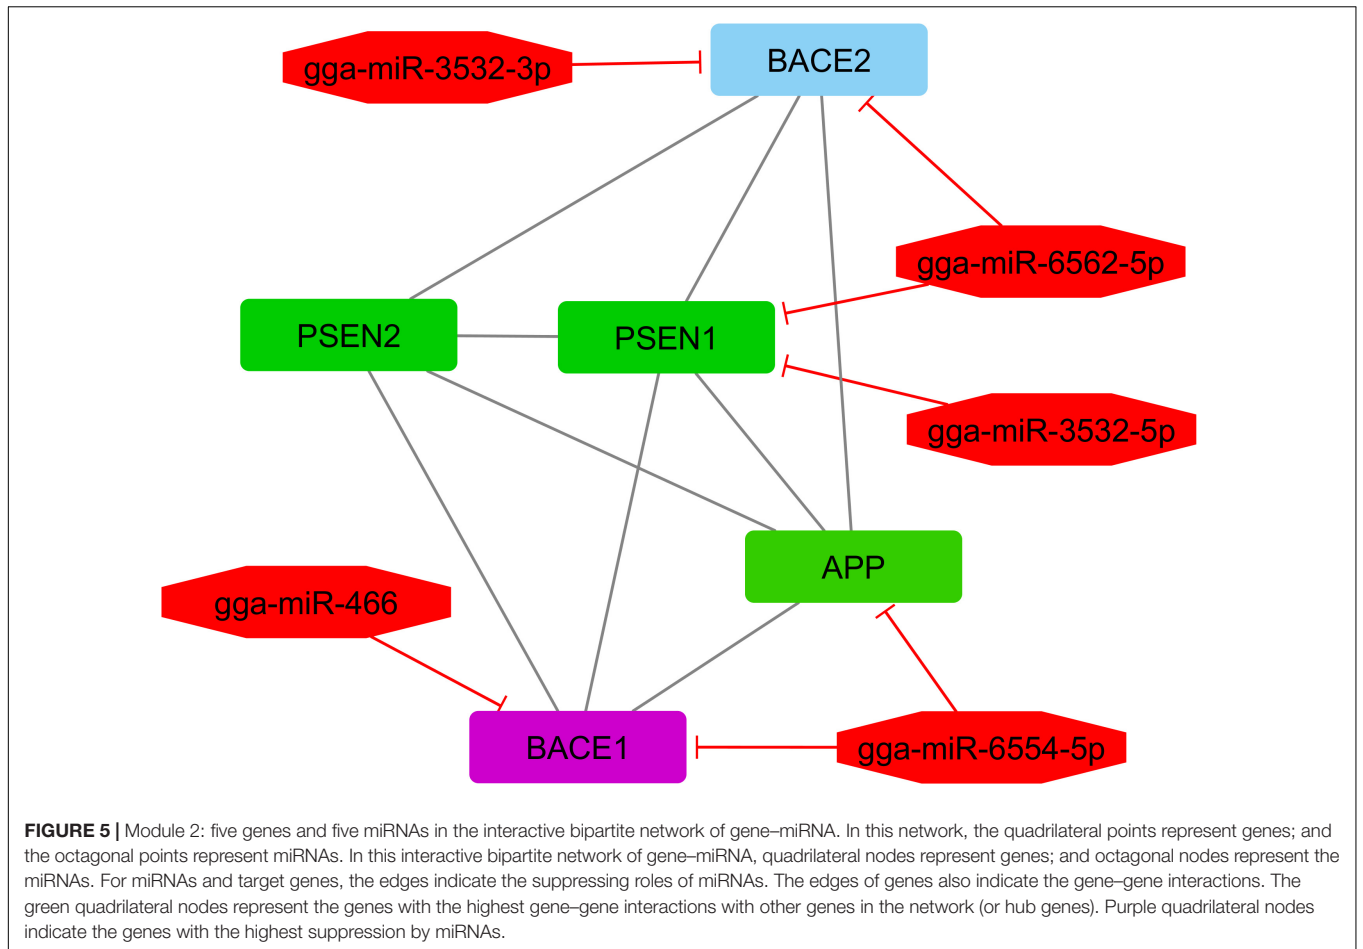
gga-miR-3532-3p

BACE2

gga-miR-6562-5p

PSEN2

PSEN1

gga-miR-3532-5p

APP

gga-miR-466

BACE1

gga-miR-6554-5p

**FIGURE 5 |** Module 2: five genes and five miRNAs in the interactive bipartite network of gene–miRNA. In this network, the quadrilateral points represent genes; and the octagonal points represent miRNAs. In this interactive bipartite network of gene–miRNA, quadrilateral nodes represent genes; and octagonal nodes represent the miRNAs. For miRNAs and target genes, the edges indicate the suppressing roles of miRNAs. The edges of genes also indicate the gene–gene interactions. The green quadrilateral nodes represent the genes with the highest gene–gene interactions with other genes in the network (or hub genes). Purple quadrilateral nodes indicate the genes with the highest suppression by miRNAs.